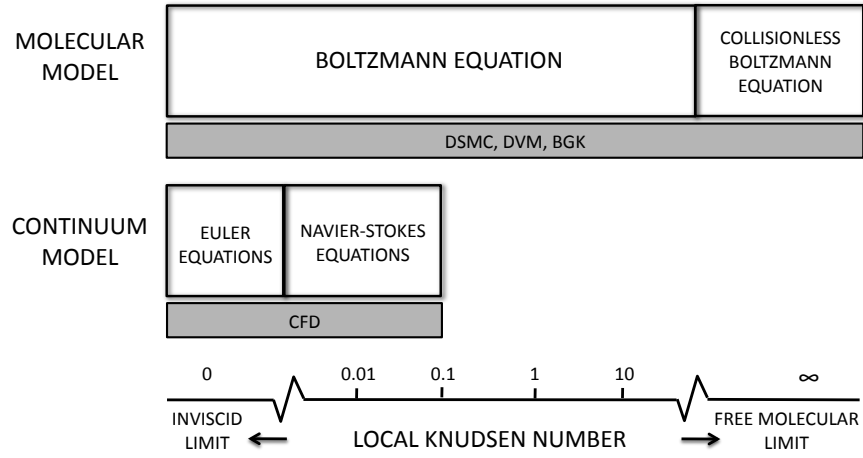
MOLECULAR MODEL

BOLTZMANN EQUATION

COLLISIONLESS BOLTZMANN EQUATION

DSMC, DVM, BGK

CONTINUUM MODEL

EULER EQUATIONS

NAVIER-STOKES EQUATIONS

CFD

0

0.01

0.1

1

10

$\infty$

INVISCID LIMIT

LOCAL KNUDSEN NUMBER

FREE MOLECULAR LIMIT